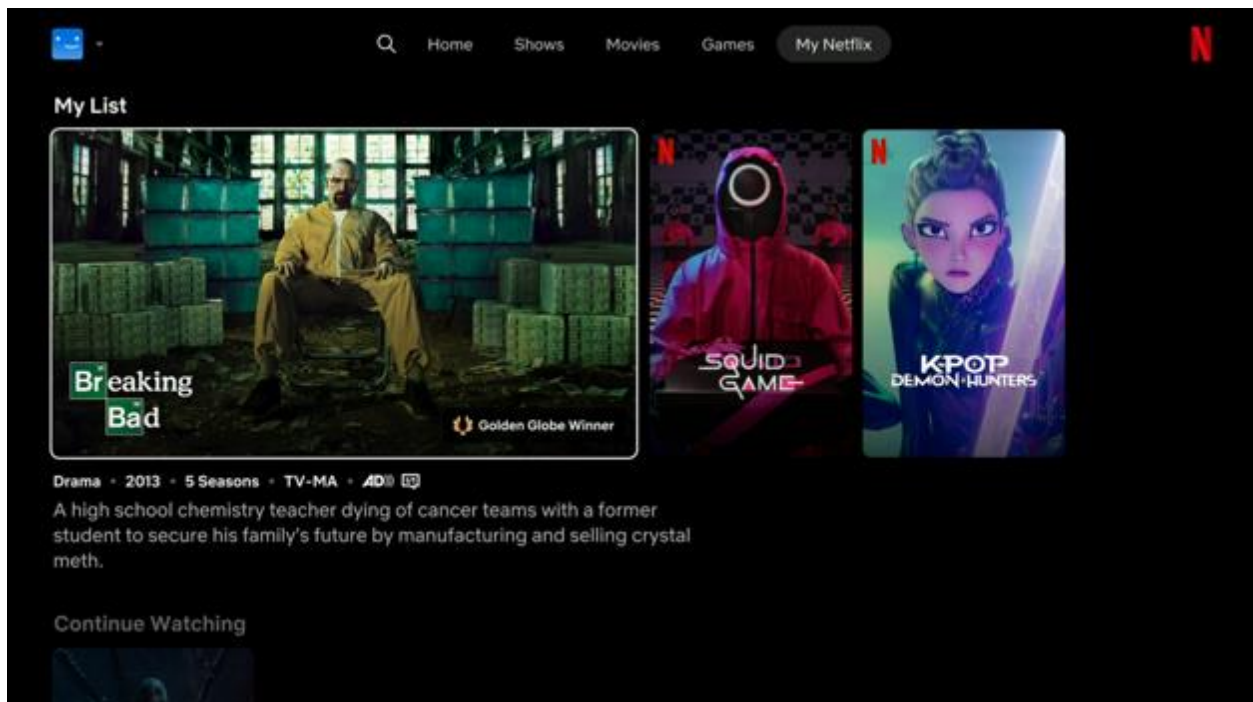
Home Shows Movies Games My Netflix

N

My List

Breaking Bad

Golden Globe Winner

N
SQUID GAME

N
KPOP DEMON HUNTERS

Drama • 2013 • 5 Seasons • TV-MA • AD

A high school chemistry teacher dying of cancer teams with a former student to secure his family's future by manufacturing and selling crystal meth.

Continue Watching